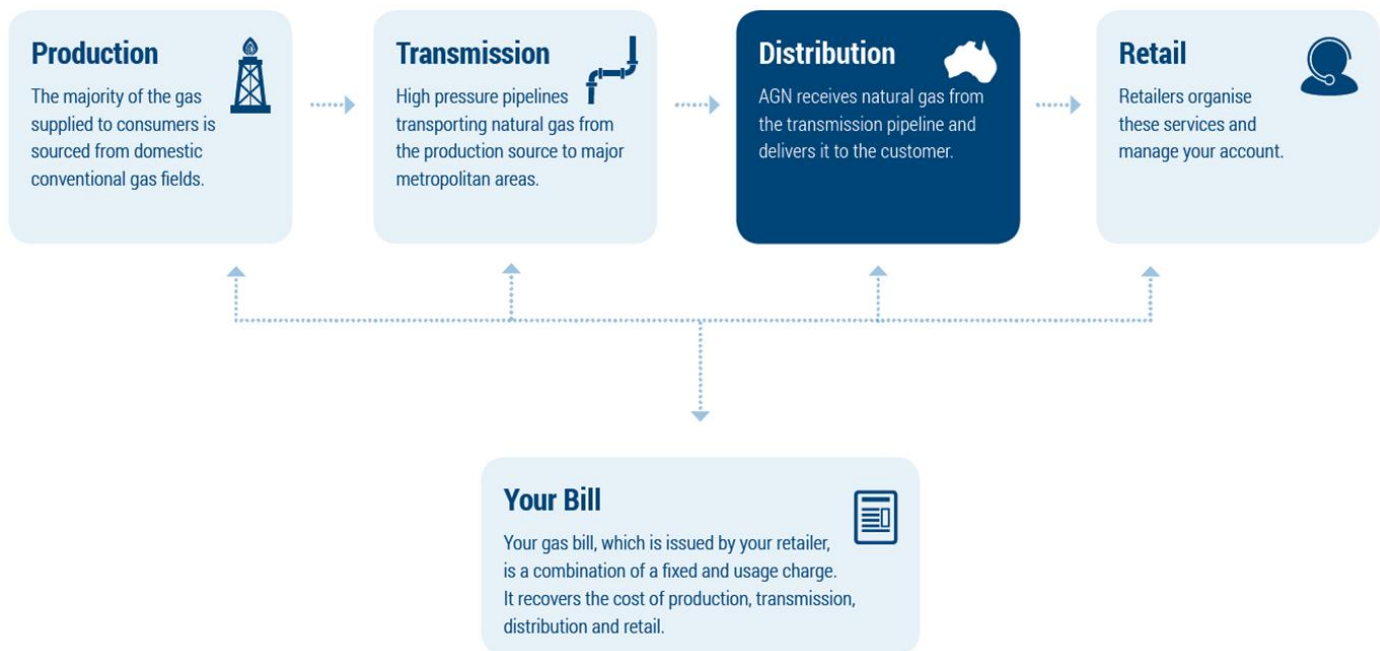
Production
The majority of the gas supplied to consumers is sourced from domestic conventional gas fields.

Transmission
High pressure pipelines transporting natural gas from the production source to major metropolitan areas.

Distribution
AGN receives natural gas from the transmission pipeline and delivers it to the customer.

Retail
Retailers organise these services and manage your account.

Your Bill
Your gas bill, which is issued by your retailer, is a combination of a fixed and usage charge. It recovers the cost of production, transmission, distribution and retail.